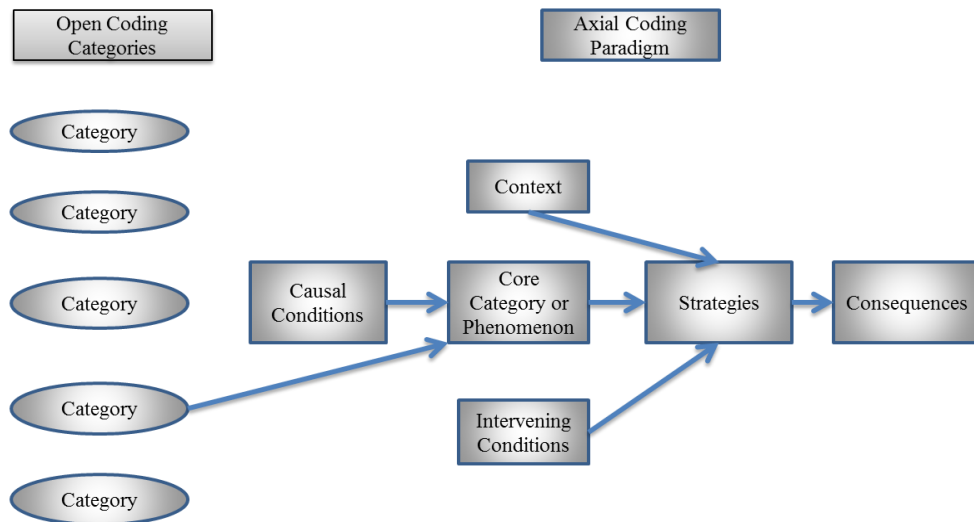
Open Coding Categories

Axial Coding Paradigm

Category

Category

Category

Category

Category

Context

Causal Conditions

Core Category or Phenomenon

Strategies

Consequences

Intervening Conditions